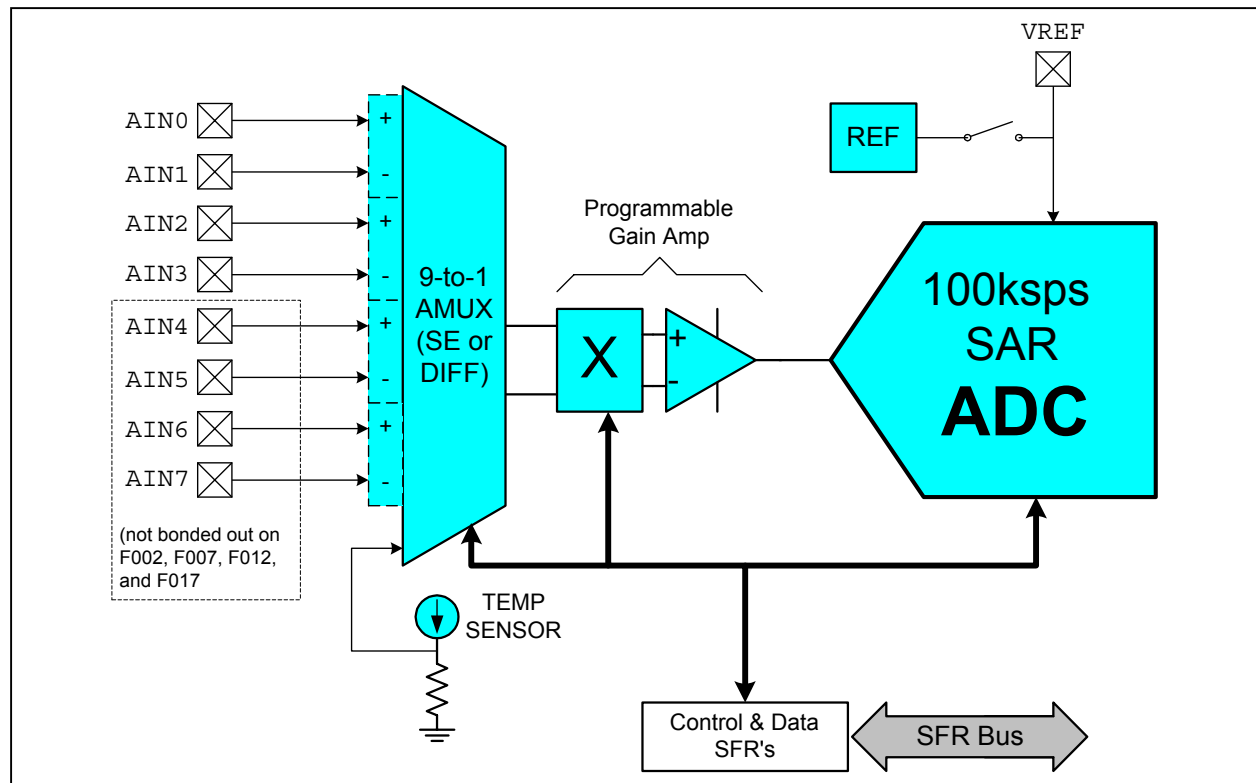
VREF

AIN0
AIN1
AIN2
AIN3
AIN4
AIN5
AIN6
AIN7

+
-
+
-
+
-
+
-

REF

Programmable Gain Amp

9-to-1 AMUX (SE or DIFF)

X

+
-

100ksps SAR ADC

(not bonded out on F002, F007, F012, and F017

TEMP SENSOR

Control & Data SFR's

SFR Bus